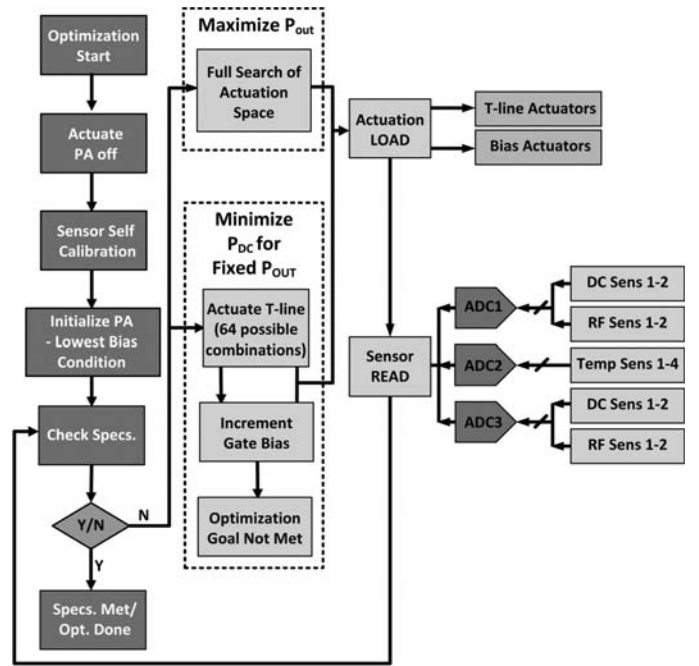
Optimization Start

Actuate PA off

Sensor Self Calibration

Initialize PA - Lowest Bias Condition

Check Specs.

Y/N

N

Y

Specs. Met/ Opt. Done

Maximize $P_{out}$

Full Search of Actuation Space

Minimize $P_{DC}$ for Fixed $P_{OUT}$

Actuate T-line (64 possible combinations)

Increment Gate Bias

Optimization Goal Not Met

Actuation LOAD

T-line Actuators

Bias Actuators

Sensor READ

ADC1

ADC2

ADC3

DC Sens 1-2

RF Sens 1-2

Temp Sens 1-4

DC Sens 1-2

RF Sens 1-2